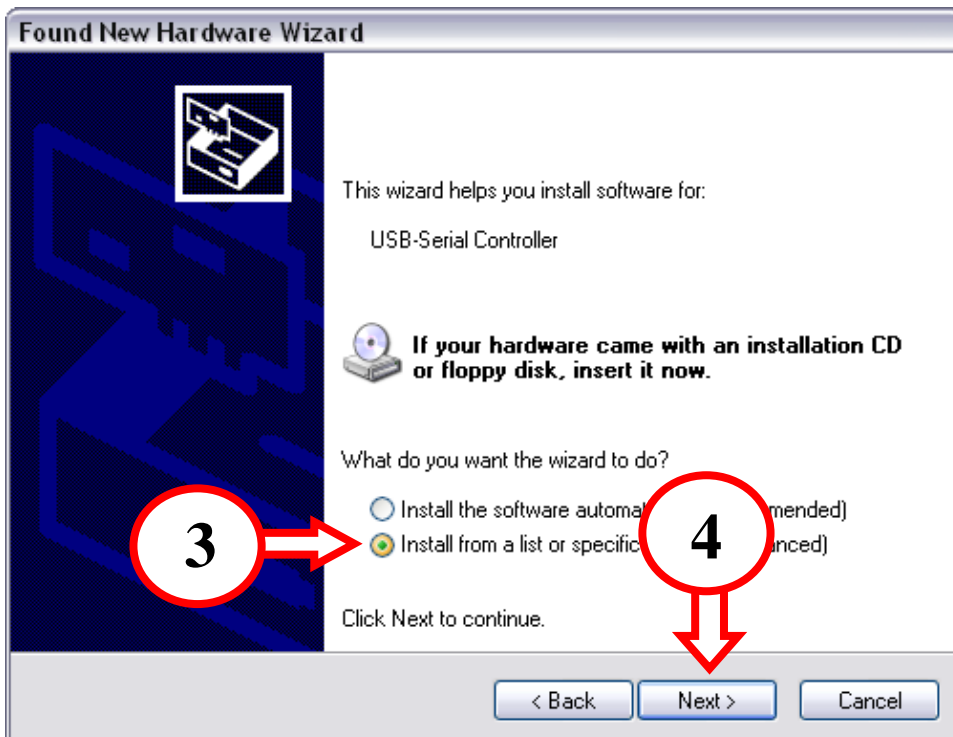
Found New Hardware Wizard

This wizard helps you install software for:

USB-Serial Controller

If your hardware came with an installation CD or floppy disk, insert it now.

What do you want the wizard to do?

Install the software automat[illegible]mended)

Install from a list or specific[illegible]nced)

3

4

Click Next to continue.

< Back

Next >

Cancel